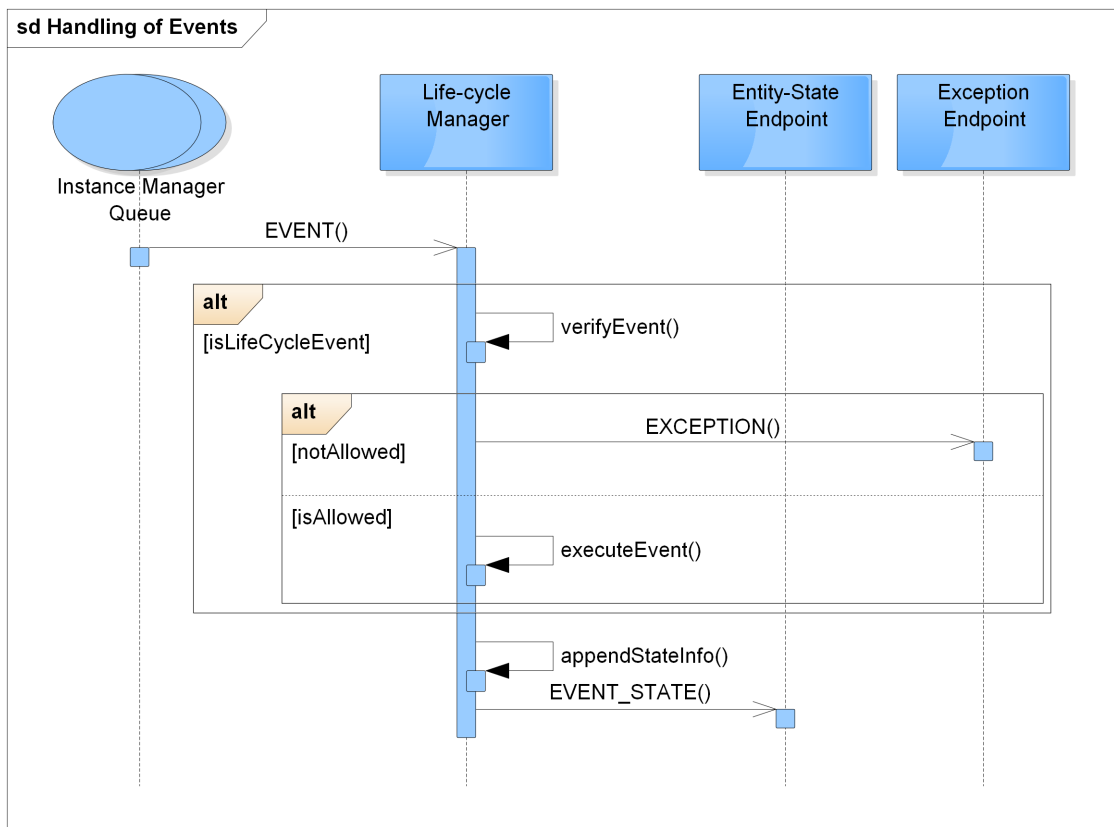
sd Handling of Events

Instance Manager Queue

Life-cycle Manager

Entity-State Endpoint

Exception Endpoint

EVENT()

alt

[isLifeCycleEvent]

verifyEvent()

alt

[notAllowed]

EXCEPTION()

[isAllowed]

executeEvent()

appendStateInfo()

EVENT_STATE()